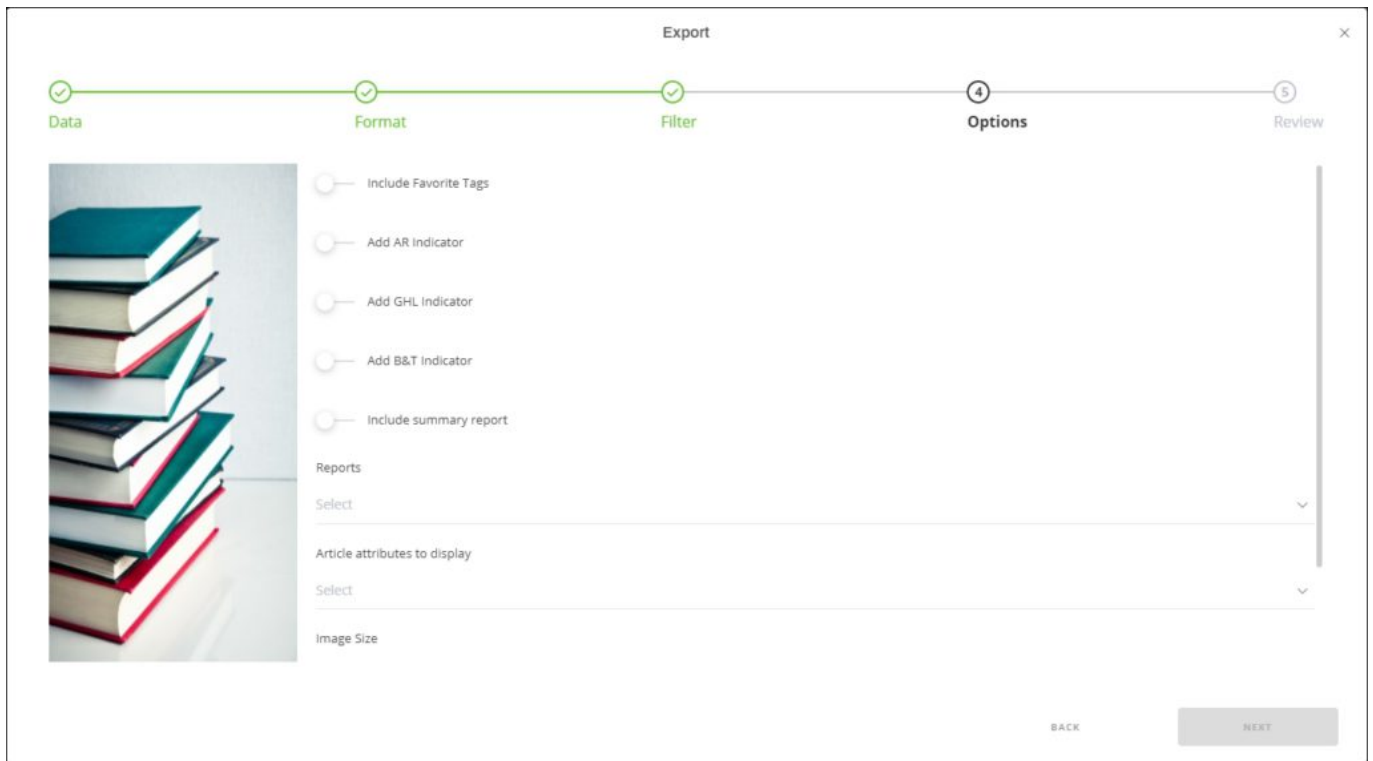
Export

×

Data

Format

Filter

4

Options

5

Review

Include Favorite Tags

Add AR Indicator

Add GHL Indicator

Add B&T Indicator

Include summary report

Reports

Select

Article attributes to display

Select

Image Size

BACK

NEXT